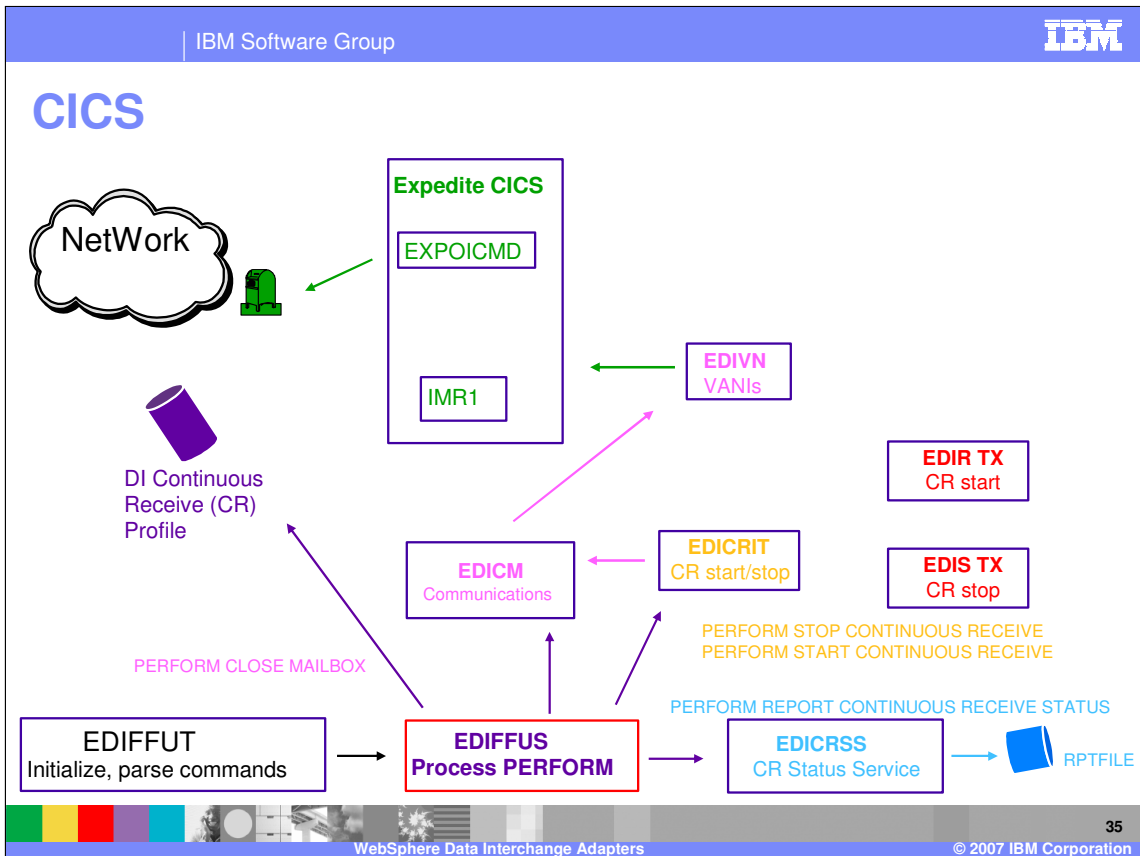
IBM Software Group

IBM

CICS

NetWork

Expedite CICS

EXPOICMD

IMR1

EDIVN
VANIs

DI Continuous Receive (CR) Profile

EDIR TX
CR start

EDICM
Communications

EDICRIT
CR start/stop

EDIS TX
CR stop

PERFORM STOP CONTINUOUS RECEIVE
PERFORM START CONTINUOUS RECEIVE

PERFORM CLOSE MAILBOX

PERFORM REPORT CONTINUOUS RECEIVE STATUS

EDIFFUT
Initialize, parse commands

EDIFFUS
Process PERFORM

EDICRSS
CR Status Service

RPTFILE

35

WebSphere Data Interchange Adapters

© 2007 IBM Corporation